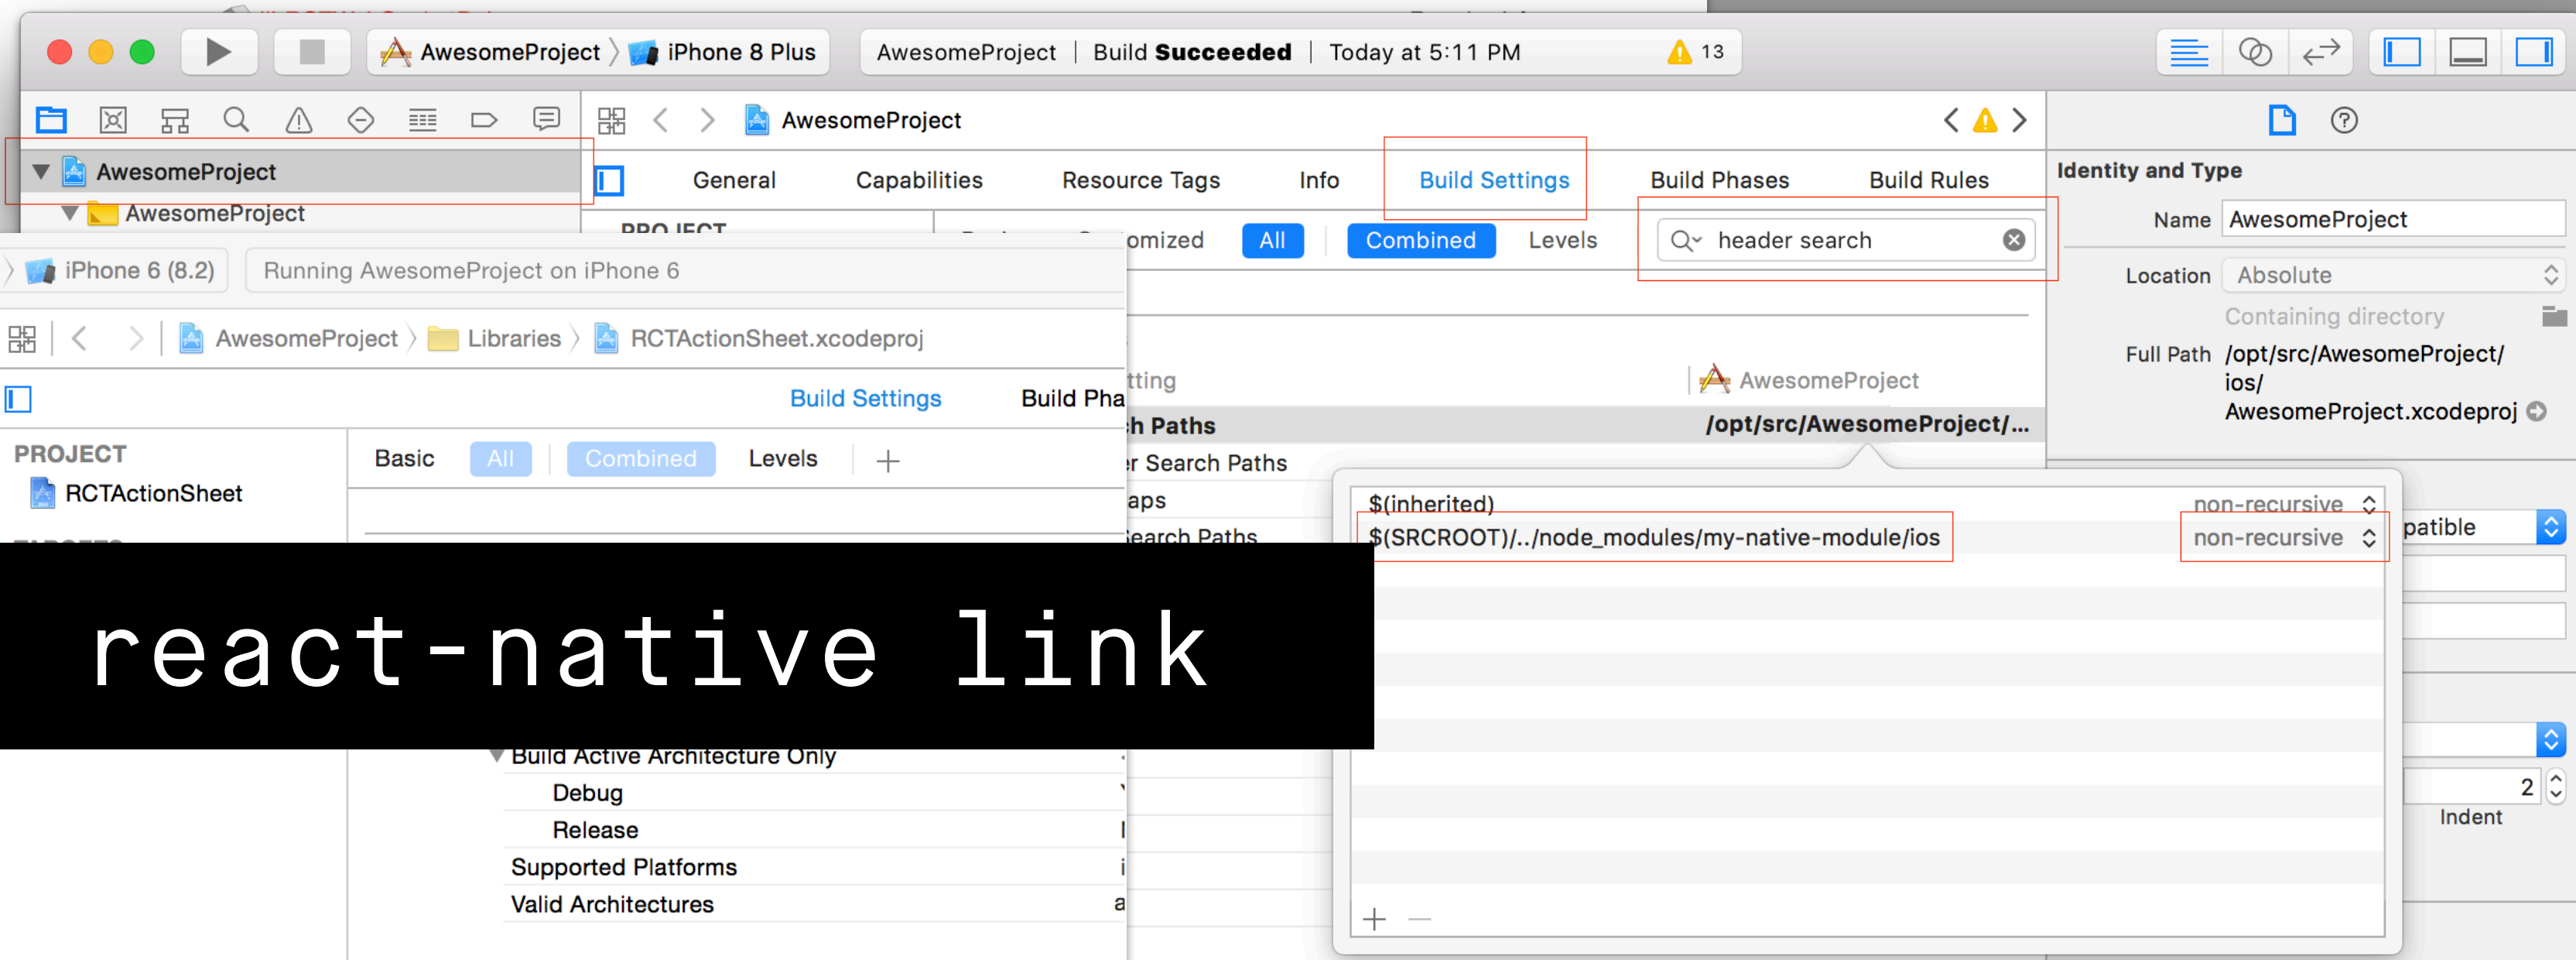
AwesomeProject 〉 iPhone 8 Plus

AwesomeProject | Build **Succeeded** | Today at 5:11 PM

13

AwesomeProject

AwesomeProject

AwesomeProject

General Capabilities Resource Tags Info Build Settings Build Phases Build Rules

PROJECT

omized All Combined Levels

header search

Identity and Type

Name AwesomeProject

Location Absolute

Containing directory

Full Path /opt/src/AwesomeProject/ios/AwesomeProject.xcodeproj

iPhone 6 (8.2)

Running AwesomeProject on iPhone 6

AwesomeProject 〉 Libraries 〉 RCTActionSheet.xcodeproj

Build Settings Build Pha

PROJECT

RCTActionSheet

Basic All Combined Levels +

tting

AwesomeProject

h Paths

/opt/src/AwesomeProject/...

r Search Paths

aps

earch Paths

$(inherited) non-recursive

$(SRCROOT)/../node_modules/my-native-module/ios non-recursive

patible

react-native link

Build Active Architecture Only

Debug

Release

Supported Platforms

Valid Architectures

2

Indent

+ −